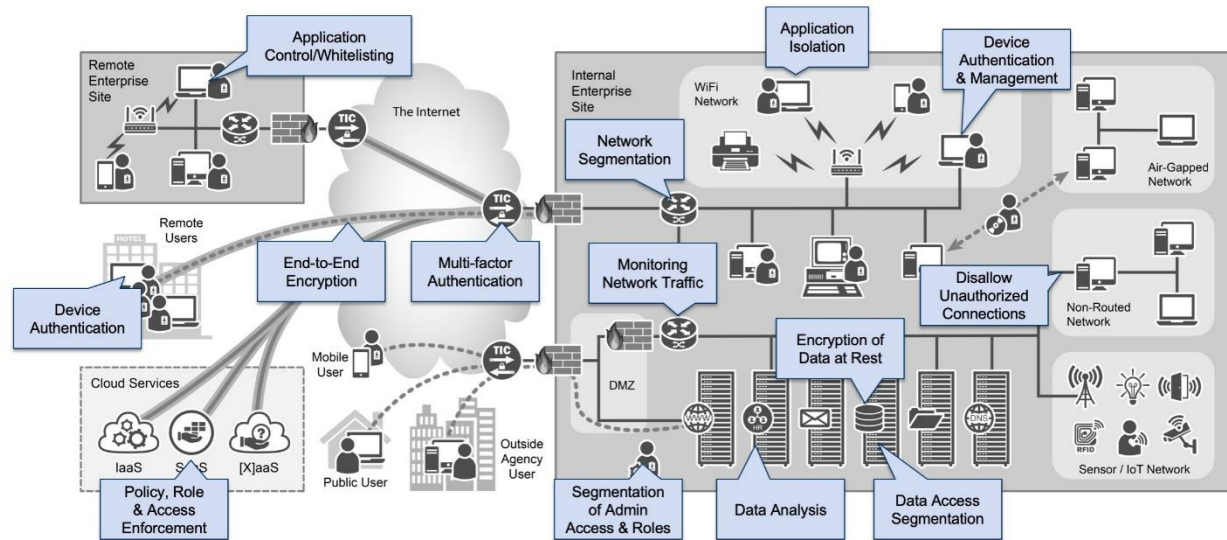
Remote Enterprise Site

Application Control/Whitelisting

The Internet

TIC

Application Isolation

Device Authentication & Management

Internal Enterprise Site

WiFi Network

Network Segmentation

Air-Gapped Network

Remote Users

HOTEL

End-to-End Encryption

Multi-factor Authentication

Device Authentication

Monitoring Network Traffic

Disallow Unauthorized Connections

Non-Routed Network

Mobile User

DMZ

Encryption of Data at Rest

Cloud Services

IaaS

SaaS

[X]aaS

Policy, Role & Access Enforcement

Public User

Outside Agency User

WWW

HR

DNS

RFID

Sensor / IoT Network

Segmentation of Admin Access & Roles

Data Analysis

Data Access Segmentation